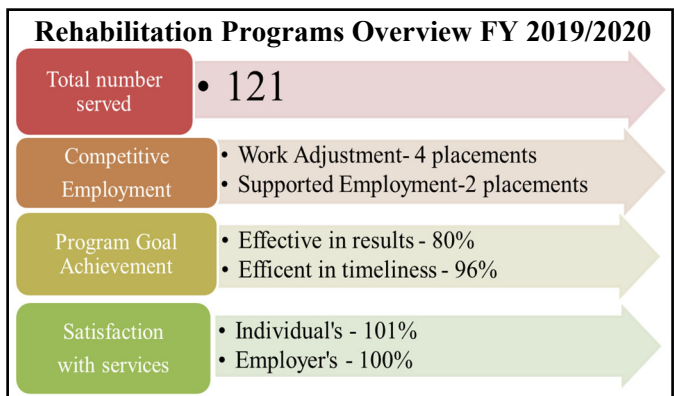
Rehabilitation Programs Overview FY 2019/2020

Total number served

• 121

Competitive Employment

• Work Adjustment- 4 placements
• Supported Employment-2 placements

Program Goal Achievement

• Effective in results - 80%
• Efficent in timeliness - 96%

Satisfaction with services

• Individual's - 101%
• Employer's - 100%